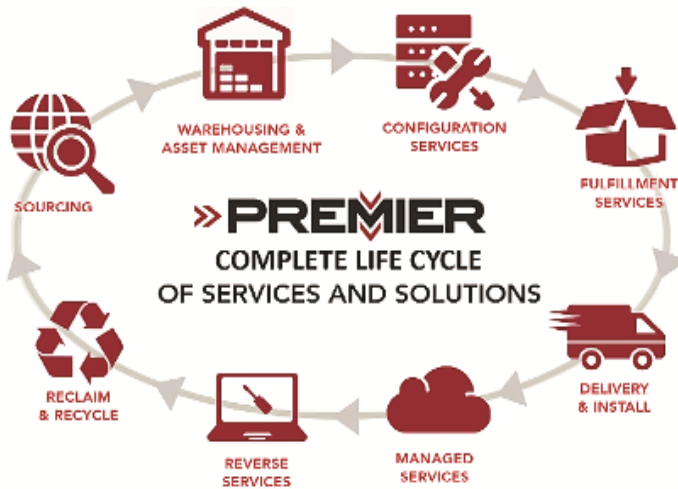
WAREHOUSING & ASSET MANAGEMENT

CONFIGURATION SERVICES

FULFILLMENT SERVICES

DELIVERY & INSTALL

MANAGED SERVICES

REVERSE SERVICES

RECLAIM & RECYCLE

SOURCING

PREMIER

COMPLETE LIFE CYCLE OF SERVICES AND SOLUTIONS